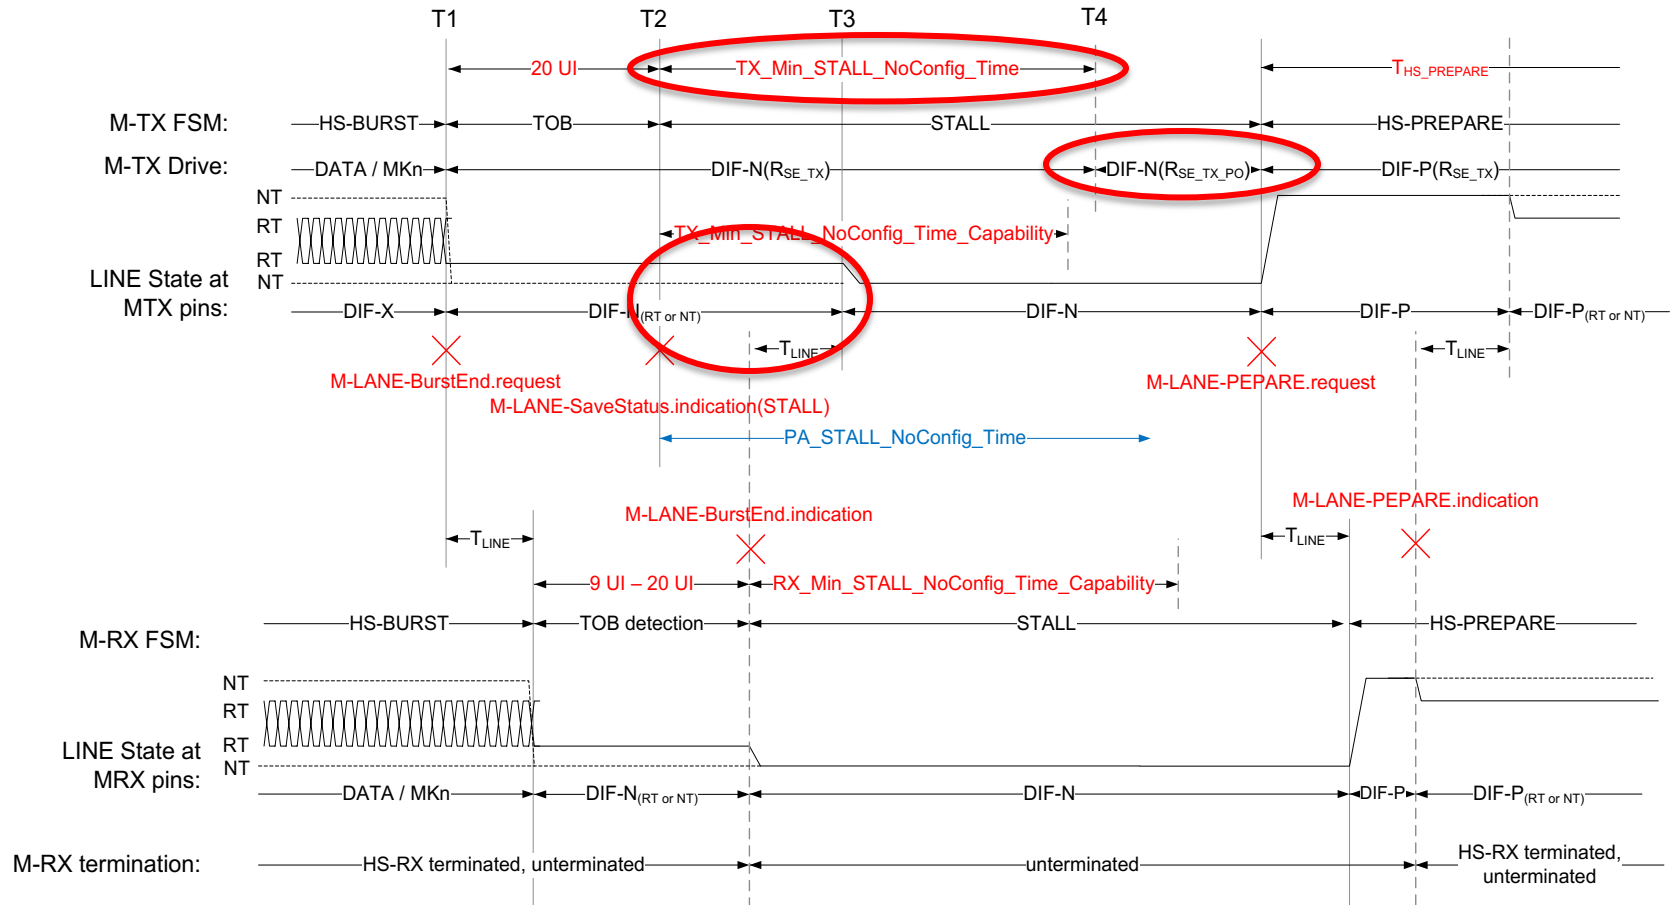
T1 T2 T3 T4

20 UI

TX_Min_STALL_NoConfig_Time

$T_{HS\_PREPARE}$

M-TX FSM: HS-BURST TOB STALL HS-PREPARE

M-TX Drive: DATA / MKn DIF-N($R_{SE\_TX}$) DIF-N($R_{SE\_TX\_PO}$) DIF-P($R_{SE\_TX}$)

NT
RT
RT
NT

TX_Min_STALL_NoConfig_Time_Capability

LINE State at MTX pins: DIF-X DIF-N$_{(RT\ or\ NT)}$ DIF-N DIF-P DIF-P$_{(RT\ or\ NT)}$

$T_{LINE}$

$T_{LINE}$

M-LANE-BurstEnd.request

M-LANE-SaveStatus.indication(STALL)

M-LANE-PEPARE.request

PA_STALL_NoConfig_Time

M-LANE-PEPARE.indication

M-LANE-BurstEnd.indication

$T_{LINE}$

$T_{LINE}$

9 UI – 20 UI

RX_Min_STALL_NoConfig_Time_Capability

M-RX FSM: HS-BURST TOB detection STALL HS-PREPARE

NT
RT
RT
NT

LINE State at MRX pins: DATA / MKn DIF-N$_{(RT\ or\ NT)}$ DIF-N DIF-P DIF-P$_{(RT\ or\ NT)}$

M-RX termination: HS-RX terminated, unterminated unterminated HS-RX terminated, unterminated